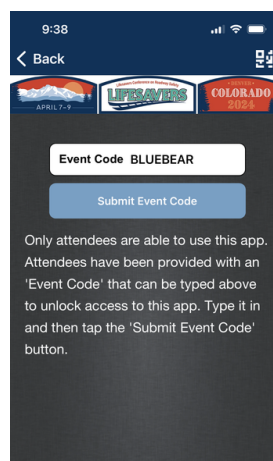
9:38

< Back

APRIL 7-9

LIFESAVERS

COLORADO 2024

Event Code BLUEBEAR

Submit Event Code

Only attendees are able to use this app. Attendees have been provided with an 'Event Code' that can be typed above to unlock access to this app. Type it in and then tap the 'Submit Event Code' button.